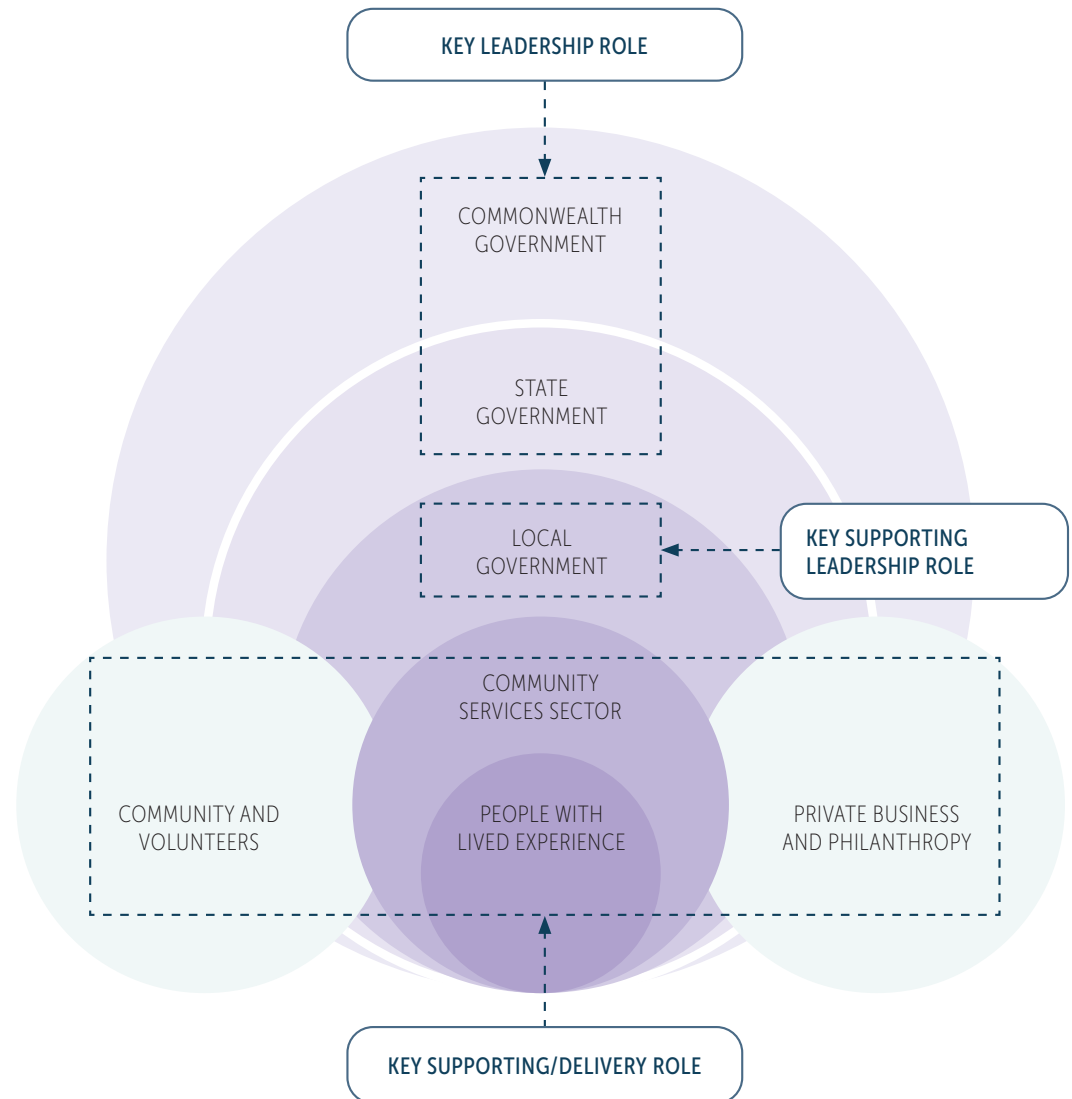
KEY LEADERSHIP ROLE

COMMONWEALTH GOVERNMENT

STATE GOVERNMENT

LOCAL GOVERNMENT

KEY SUPPORTING LEADERSHIP ROLE

COMMUNITY SERVICES SECTOR

COMMUNITY AND VOLUNTEERS

PEOPLE WITH LIVED EXPERIENCE

PRIVATE BUSINESS AND PHILANTHROPY

KEY SUPPORTING/DELIVERY ROLE